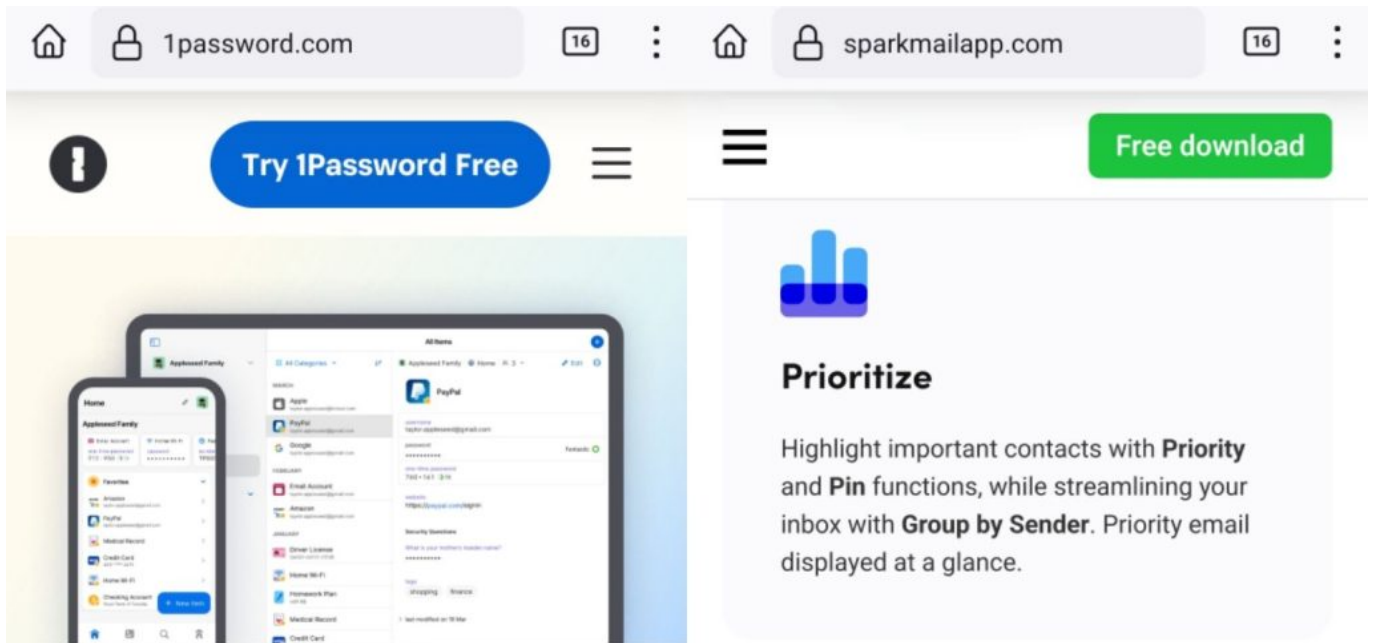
1password.com

16

Try 1Password Free

All Items

All Categories

Appleseed Family

Home

Appleseed Family

Favorites

Amazon

PayPal

Medical Record

Credit Card

Home Wi-Fi

Checking Account

New Item

Apple

PayPal

Google

Email Account

Amazon

Driver License

Home Wi-Fi

Homework Plan

Medical Record

Credit Card

PayPal

Security Questions

shopping

finance

sparkmailapp.com

16

Free download

Prioritize

Highlight important contacts with **Priority** and **Pin** functions, while streamlining your inbox with **Group by Sender**. Priority email displayed at a glance.